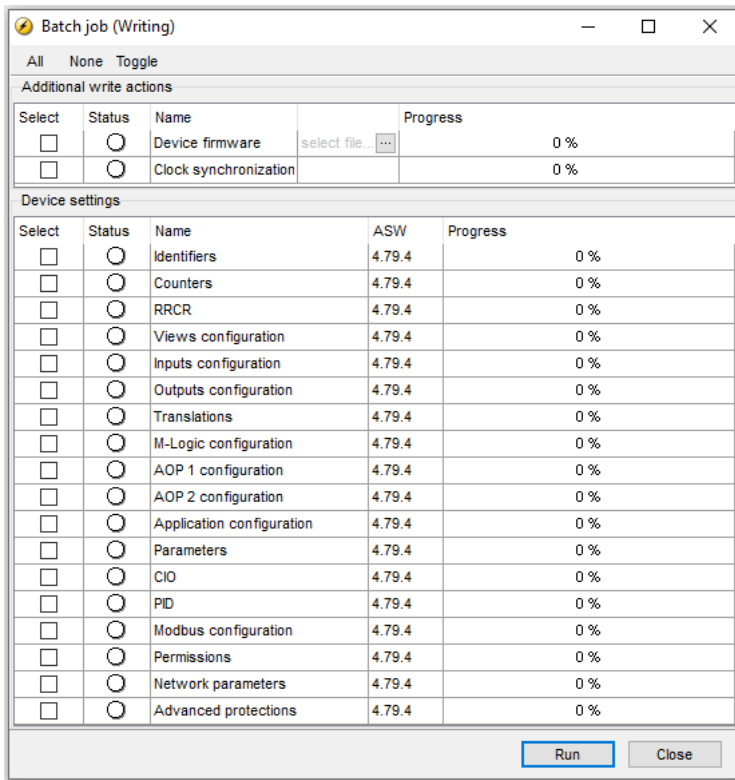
Batch job (Writing)

All None Toggle

Additional write actions

| Select | Status | Name | | Progress |
|---|---|---|---|---|
| | | Device firmware | select file... ... | 0 % |
| | | Clock synchronization | | 0 % |

Device settings

| Select | Status | Name | ASW | Progress |
|---|---|---|---|---|
| | | Identifiers | 4.79.4 | 0 % |
| | | Counters | 4.79.4 | 0 % |
| | | RRCR | 4.79.4 | 0 % |
| | | Views configuration | 4.79.4 | 0 % |
| | | Inputs configuration | 4.79.4 | 0 % |
| | | Outputs configuration | 4.79.4 | 0 % |
| | | Translations | 4.79.4 | 0 % |
| | | M-Logic configuration | 4.79.4 | 0 % |
| | | AOP 1 configuration | 4.79.4 | 0 % |
| | | AOP 2 configuration | 4.79.4 | 0 % |
| | | Application configuration | 4.79.4 | 0 % |
| | | Parameters | 4.79.4 | 0 % |
| | | CIO | 4.79.4 | 0 % |
| | | PID | 4.79.4 | 0 % |
| | | Modbus configuration | 4.79.4 | 0 % |
| | | Permissions | 4.79.4 | 0 % |
| | | Network parameters | 4.79.4 | 0 % |
| | | Advanced protections | 4.79.4 | 0 % |

Run Close